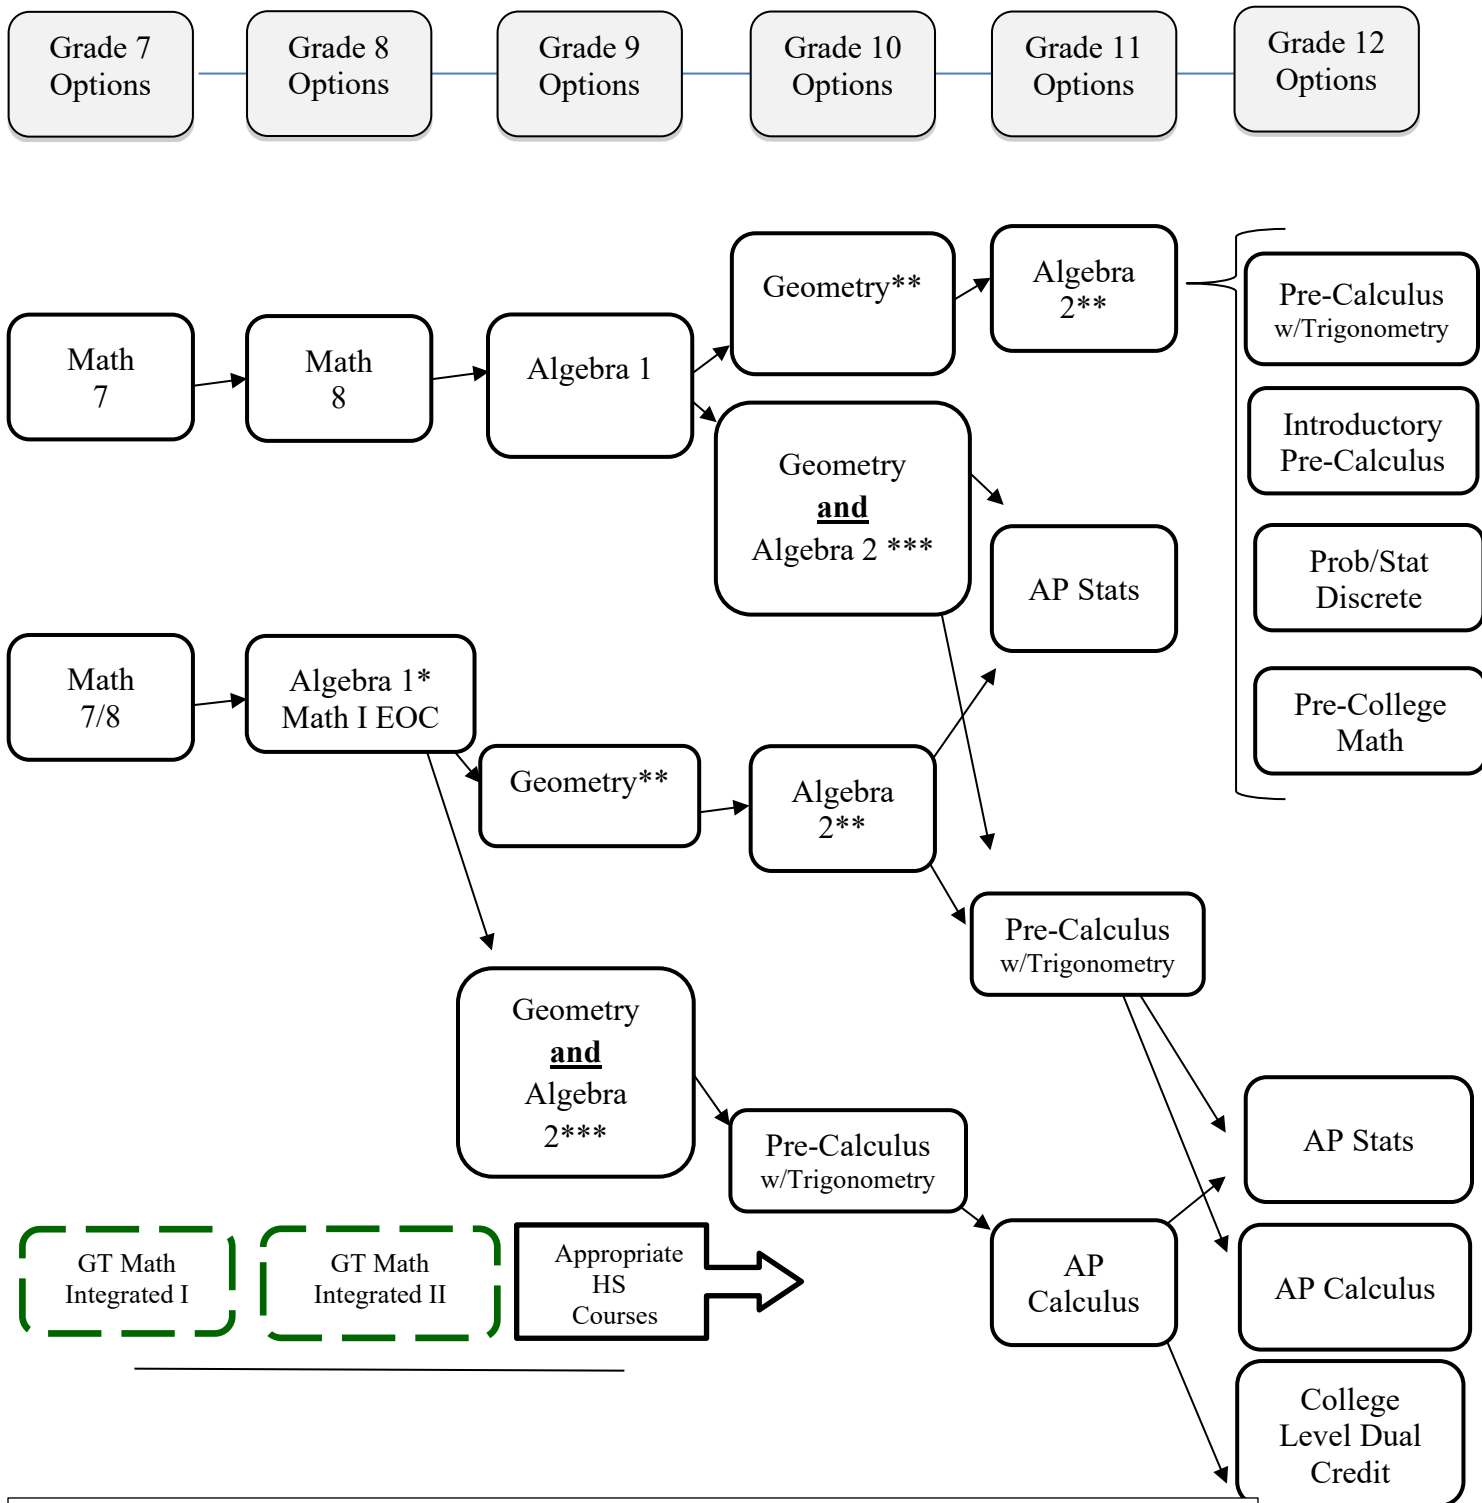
Grade 7 Options

Grade 8 Options

Grade 9 Options

Grade 10 Options

Grade 11 Options

Grade 12 Options

Math 7

Math 8

Algebra 1

Geometry**

Algebra 2**

Pre-Calculus w/Trigonometry

Introductory Pre-Calculus

Prob/Stat Discrete

Pre-College Math

Geometry **and** Algebra 2 ***

AP Stats

Math 7/8

Algebra 1* Math I EOC

Geometry**

Algebra 2**

Pre-Calculus w/Trigonometry

Geometry **and** Algebra 2***

Pre-Calculus w/Trigonometry

AP Stats

AP Calculus

AP Calculus

College Level Dual Credit

GT Math Integrated I

GT Math Integrated II

Appropriate HS Courses